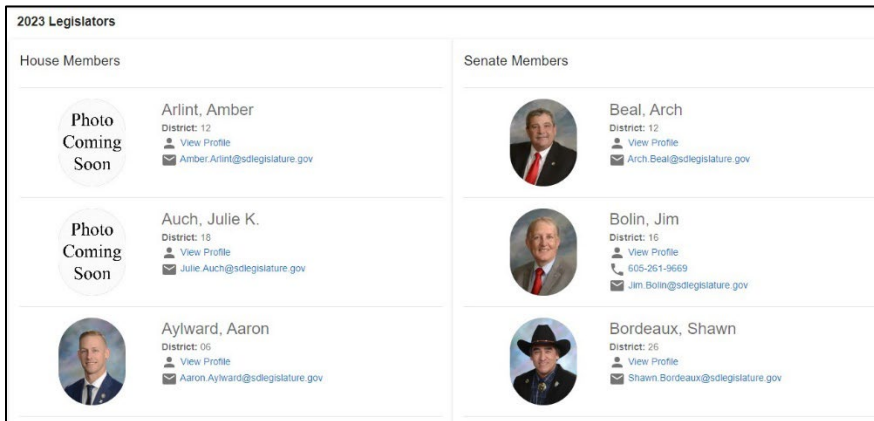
2023 Legislators

House Members

Photo Coming Soon

Arlint, Amber
District: 12
View Profile
Amber.Arlint@sdlegislature.gov

Photo Coming Soon

Auch, Julie K.
District: 18
View Profile
Julie.Auch@sdlegislature.gov

Aylward, Aaron
District: 06
View Profile
Aaron.Aylward@sdlegislature.gov

Senate Members

Beal, Arch
District: 12
View Profile
Arch.Beal@sdlegislature.gov

Bolin, Jim
District: 16
View Profile
605-261-9669
Jim.Bolin@sdlegislature.gov

Bordeaux, Shawn
District: 26
View Profile
Shawn.Bordeaux@sdlegislature.gov